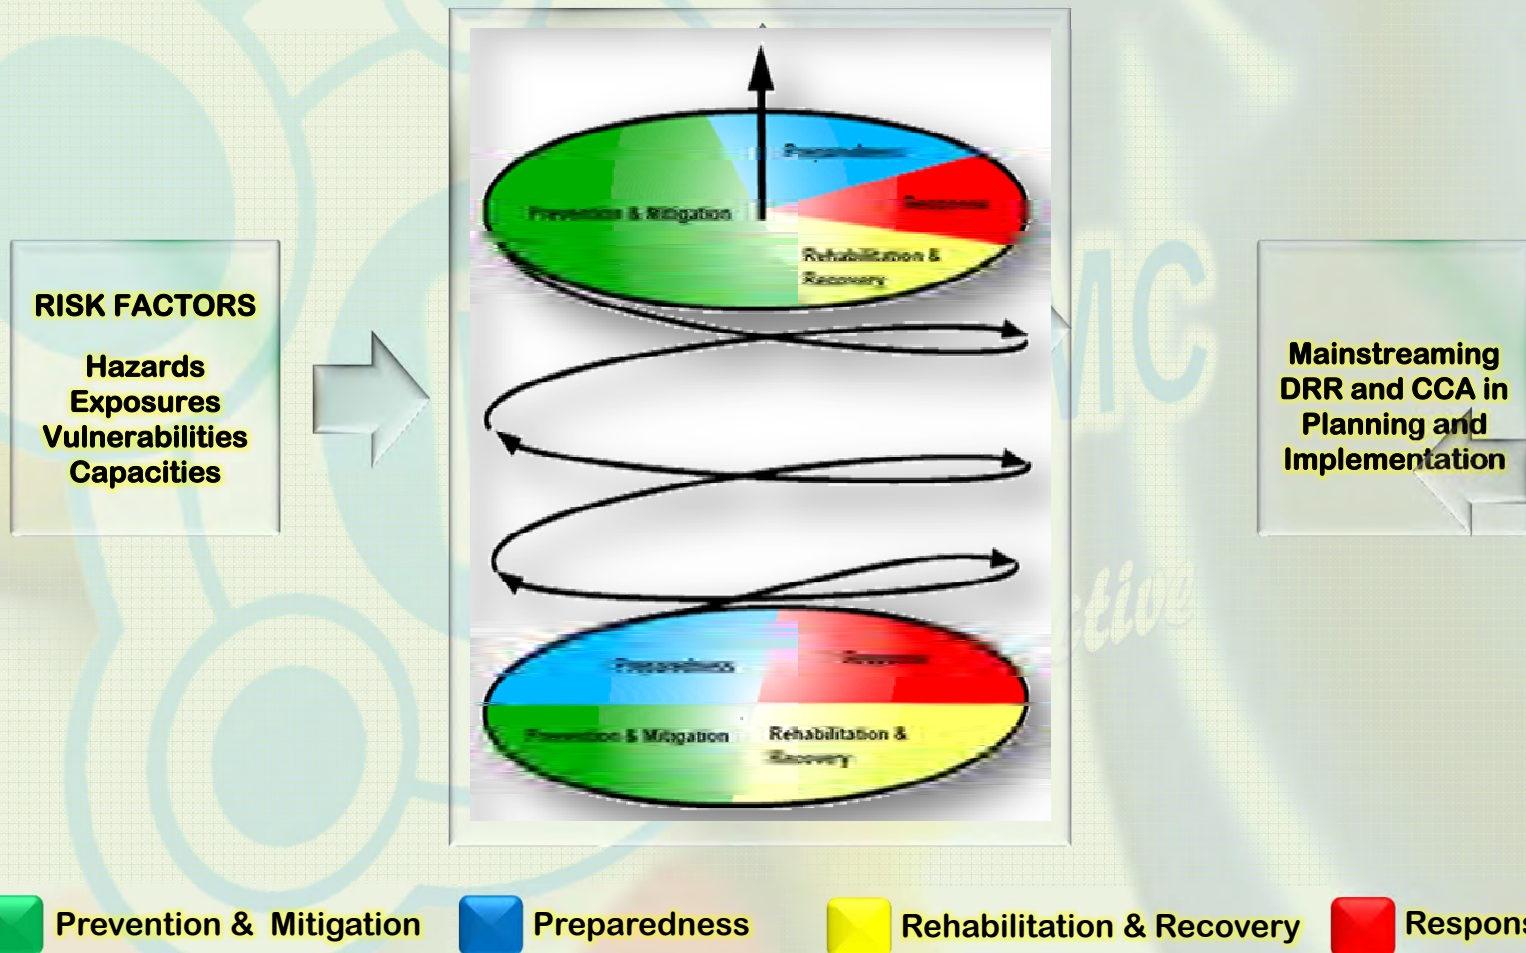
RISK FACTORS

Hazards
Exposures
Vulnerabilities
Capacities

Preparedness
Response
Prevention & Mitigation
Rehabilitation & Recovery

Preparedness
Response
Prevention & Mitigation
Rehabilitation & Recovery

Mainstreaming DRR and CCA in Planning and Implementation

Prevention & Mitigation
Preparedness
Rehabilitation & Recovery
Respon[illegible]